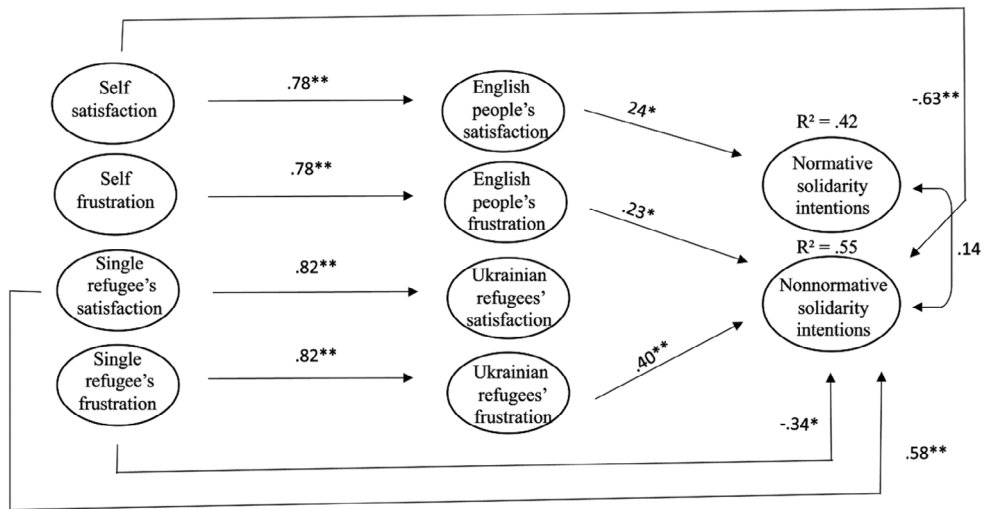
Self satisfaction

.78**

English people's satisfaction

24*

-.63**

R² = .42

Normative solidarity intentions

Self frustration

.78**

English people's frustration

.23*

R² = .55

.14

Single refugee's satisfaction

.82**

Ukrainian refugees' satisfaction

Nonnormative solidarity intentions

Single refugee's frustration

.82**

Ukrainian refugees' frustration

.40**

-.34*

.58**